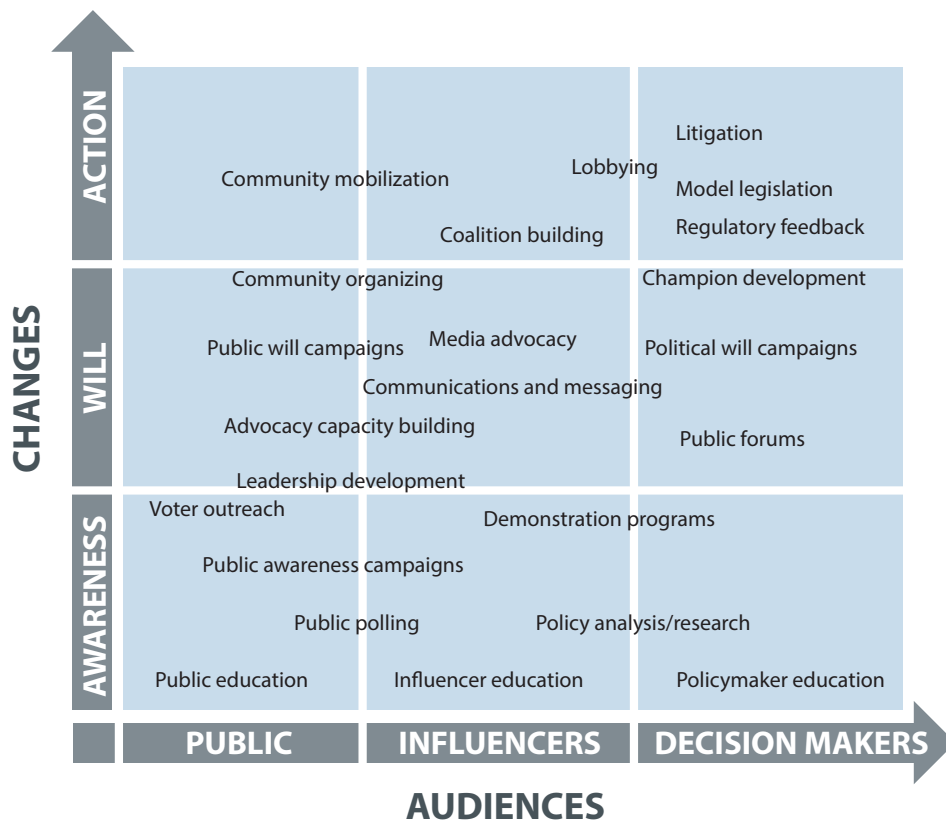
CHANGES

ACTION

Litigation

Lobbying

Community mobilization

Model legislation

Regulatory feedback

Coalition building

WILL

Community organizing

Champion development

Public will campaigns

Media advocacy

Political will campaigns

Communications and messaging

Advocacy capacity building

Public forums

Leadership development

AWARENESS

Voter outreach

Demonstration programs

Public awareness campaigns

Public polling

Policy analysis/research

Public education

Influencer education

Policymaker education

PUBLIC

INFLUENCERS

DECISION MAKERS

AUDIENCES